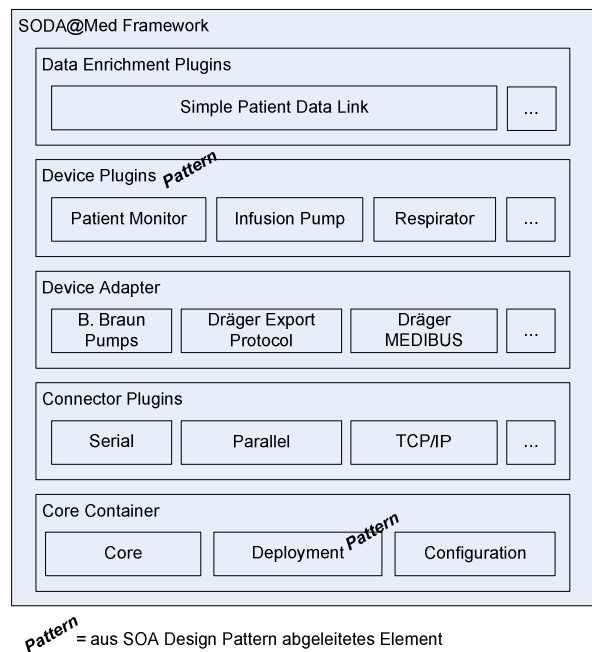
SODA@Med Framework

Data Enrichment Plugins

Simple Patient Data Link

...

Device Plugins Pattern

Patient Monitor

Infusion Pump

Respirator

...

Device Adapter

B. Braun Pumps

Dräger Export Protocol

Dräger MEDIBUS

...

Connector Plugins

Serial

Parallel

TCP/IP

...

Core Container

Core

Deployment Pattern

Configuration

Pattern = aus SOA Design Pattern abgeleitetes Element